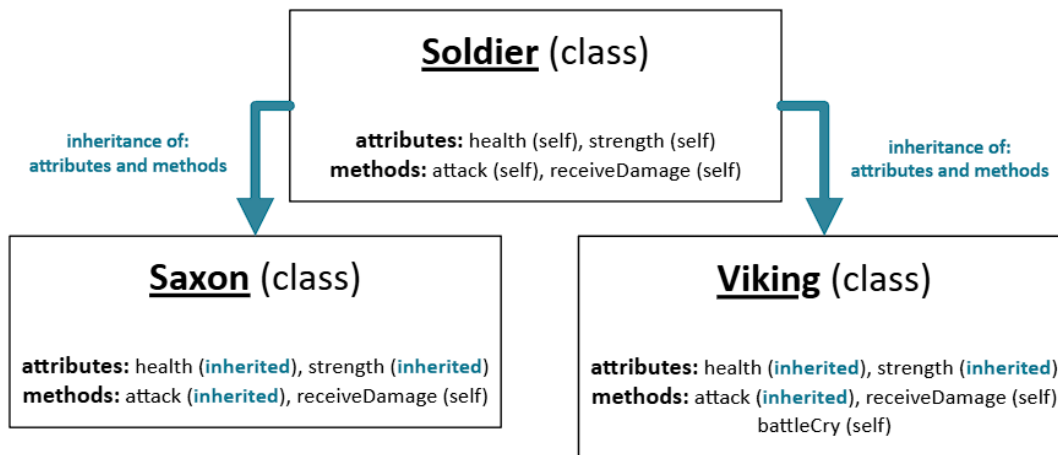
**Soldier** (class)

**attributes:** health (self), strength (self)
**methods:** attack (self), receiveDamage (self)

inheritance of: attributes and methods

inheritance of: attributes and methods

**Saxon** (class)

**attributes:** health (**inherited**), strength (**inherited**)
**methods:** attack (**inherited**), receiveDamage (self)

**Viking** (class)

**attributes:** health (**inherited**), strength (**inherited**)
**methods:** attack (**inherited**), receiveDamage (self)
battleCry (self)